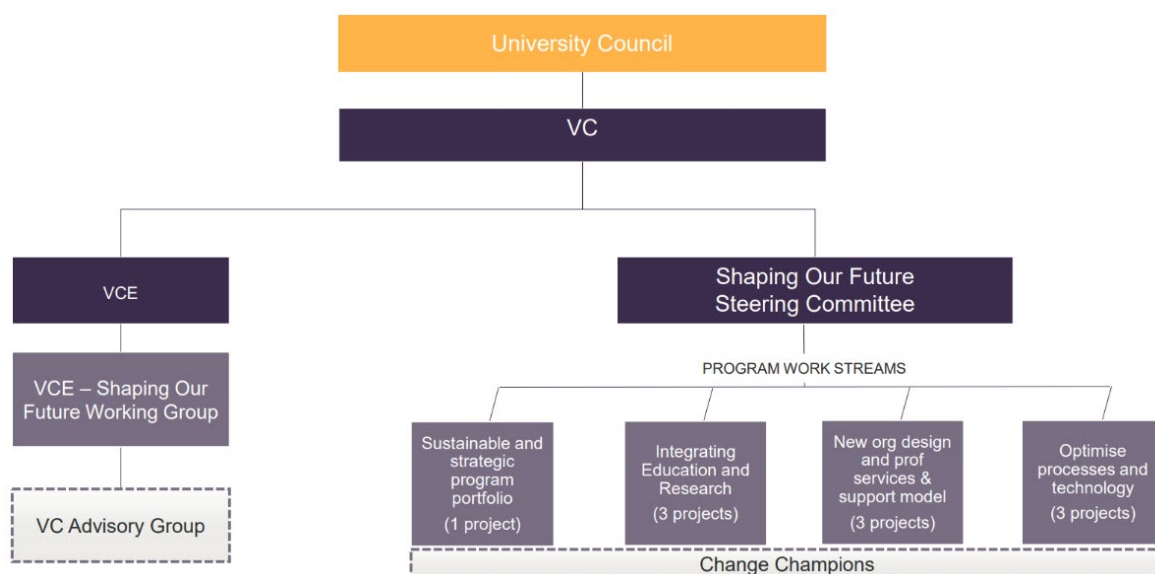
University Council

VC

VCE

VCE – Shaping Our Future Working Group

VC Advisory Group

Shaping Our Future Steering Committee

PROGRAM WORK STREAMS

Sustainable and strategic program portfolio
(1 project)

Integrating Education and Research
(3 projects)

New org design and prof services & support model
(3 projects)

Optimise processes and technology
(3 projects)

Change Champions